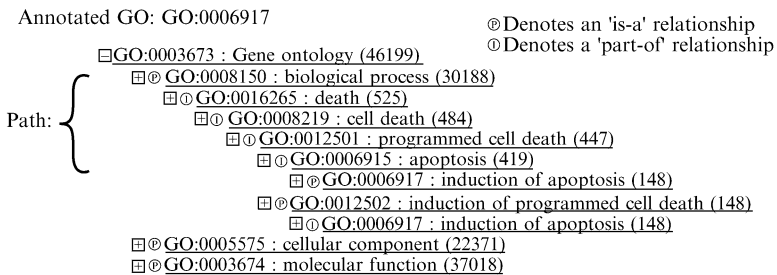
Annotated GO: GO:0006917

Ⓟ Denotes an 'is-a' relationship
Ⓘ Denotes a 'part-of' relationship

Path:

⊟GO:0003673 : Gene ontology (46199)
⊞Ⓟ GO:0008150 : biological process (30188)
⊞Ⓘ GO:0016265 : death (525)
⊞Ⓘ GO:0008219 : cell death (484)
⊞Ⓘ GO:0012501 : programmed cell death (447)
⊞Ⓘ GO:0006915 : apoptosis (419)
⊞Ⓟ GO:0006917 : induction of apoptosis (148)
⊞Ⓟ GO:0012502 : induction of programmed cell death (148)
⊞Ⓘ GO:0006917 : induction of apoptosis (148)
⊞Ⓟ GO:0005575 : cellular component (22371)
⊞Ⓟ GO:0003674 : molecular function (37018)